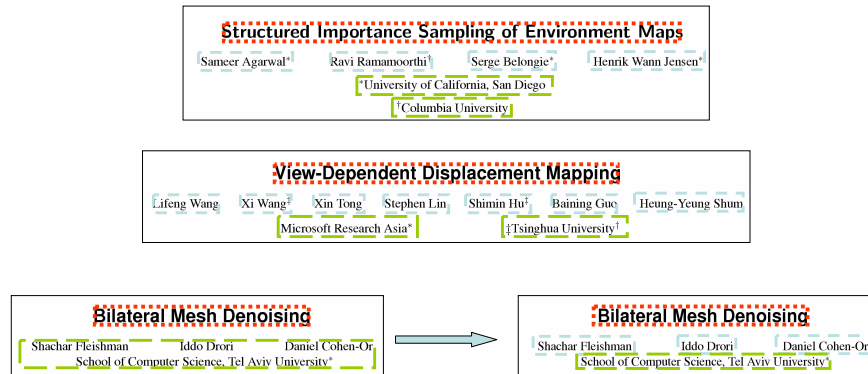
Structured Importance Sampling of Environment Maps

Sameer Agarwal* Ravi Ramamoorthi† Serge Belongie* Henrik Wann Jensen*

*University of California, San Diego

†Columbia University

View-Dependent Displacement Mapping

Lifeng Wang Xi Wang‡ Xin Tong Stephen Lin Shimin Hu‡ Baining Guo Heung-Yeung Shum

Microsoft Research Asia* ‡Tsinghua University†

Bilateral Mesh Denoising

Shachar Fleishman Iddo Drori Daniel Cohen-Or

School of Computer Science, Tel Aviv University*

Bilateral Mesh Denoising

Shachar Fleishman Iddo Drori Daniel Cohen-Or

School of Computer Science, Tel Aviv University*